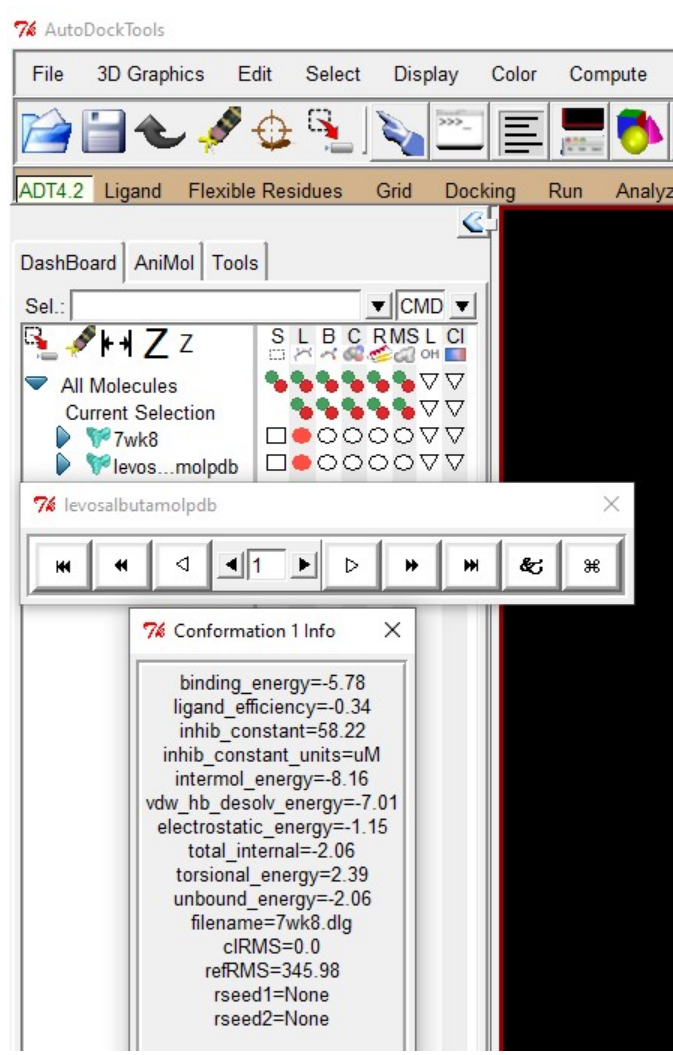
AutoDockTools

File 3D Graphics Edit Select Display Color Compute

ADT4.2 Ligand Flexible Residues Grid Docking Run Analyz

DashBoard AniMol Tools

Sel.: CMD

Z Z

S L B C R MS L CI

OH

All Molecules
Current Selection
7wk8
levos...molpdb

levosalbutamolpdb

1

Conformation 1 Info

binding_energy=-5.78
ligand_efficiency=-0.34
inhib_constant=58.22
inhib_constant_units=uM
intermol_energy=-8.16
vdw_hb_desolv_energy=-7.01
electrostatic_energy=-1.15
total_internal=-2.06
torsional_energy=2.39
unbound_energy=-2.06
filename=7wk8.dlg
clRMS=0.0
refRMS=345.98
rseed1=None
rseed2=None